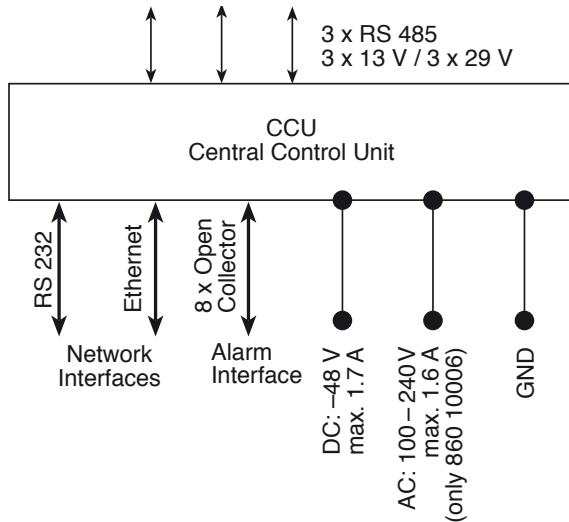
3 x RS 485
3 x 13 V / 3 x 29 V

CCU
Central Control Unit

RS 232

Ethernet

8 x Open Collector

Network Interfaces

Alarm Interface

DC: –48 V
max. 1.7 A

AC: 100 – 240 V
max. 1.6 A
(only 860 10006)

GND